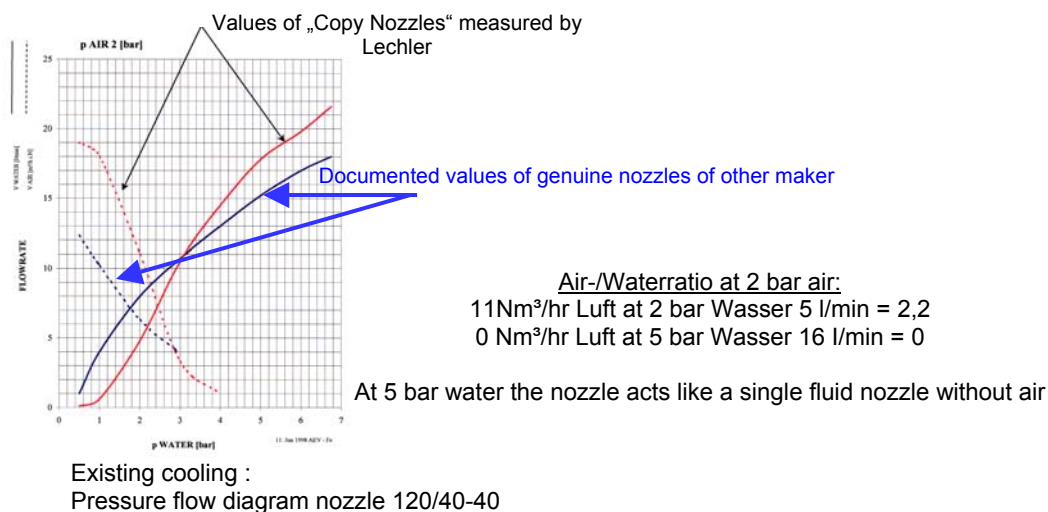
Values of „Copy Nozzles“ measured by Lechler

p AIR 2 [bar]

25

20

15

10

5

0

V WATER [l/min]
V AIR [m³/h i.N]

FLOWRATE

Documented values of genuine nozzles of other maker

0 1 2 3 4 5 6 7

p WATER [bar]

11. Jun 1998 AEV - Fe

Air-/Waterratio at 2 bar air:
11Nm³/hr Luft at 2 bar Wasser 5 l/min = 2,2
0 Nm³/hr Luft at 5 bar Wasser 16 l/min = 0

At 5 bar water the nozzle acts like a single fluid nozzle without air

Existing cooling :
Pressure flow diagram nozzle 120/40-40